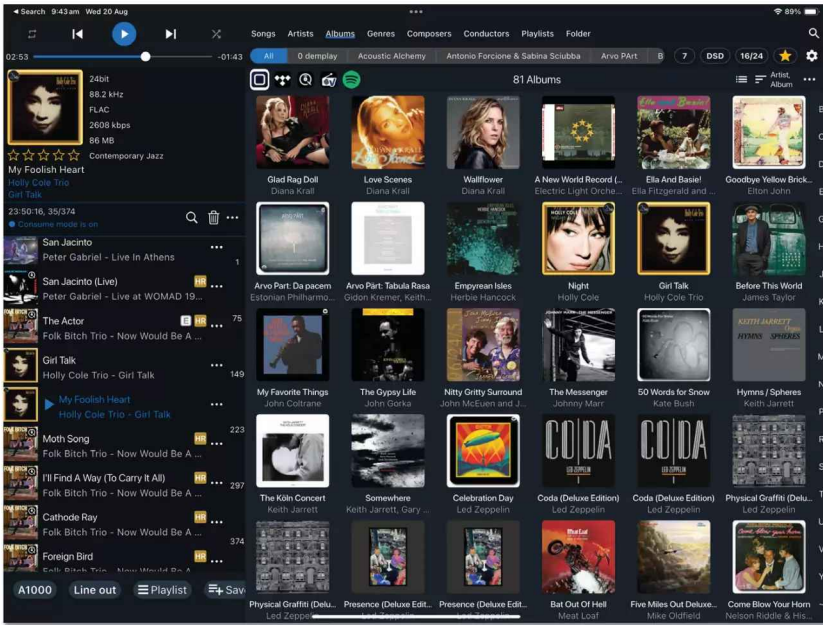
◂ Search 9:43am Wed 20 Aug
89%
02:53 -01:43
24bit
88.2 kHz
FLAC
2608 kbps
86 MB
Contemporary Jazz
My Foolish Heart
Holly Cole Trio
Girl Talk
23:50:16, 35/374
Consume mode is on
San Jacinto
Peter Gabriel - Live In Athens
1
San Jacinto (Live)
HR
Peter Gabriel - Live at WOMAD 19...
The Actor
E HR
75
Folk Bitch Trio - Now Would Be A ...
Girl Talk
Holly Cole Trio - Girl Talk
149
My Foolish Heart
Holly Cole Trio - Girl Talk
223
Moth Song
HR
Folk Bitch Trio - Now Would Be A ...
I'll Find A Way (To Carry It All)
HR
297
Folk Bitch Trio - Now Would Be A ...
Cathode Ray
HR
Folk Bitch Trio - Now Would Be A ...
374
Foreign Bird
HR
A1000
Line out
Playlist
Save

Songs Artists Albums Genres Composers Conductors Playlists Folder
All 0 demplay Acoustic Alchemy Antonio Forcione & Sabina Sciubba Arvo PArt B 7 DSD 16/24
81 Albums
Artist, Album

| | | | | | |
|---|---|---|---|---|---|
| Glad Rag Doll<br>Diana Krall | Love Scenes<br>Diana Krall | Wallflower<br>Diana Krall | A New World Record (...<br>Electric Light Orche... | Ella And Basie!<br>Ella Fitzgerald and ... | Goodbye Yellow Brick...<br>Elton John |
| Arvo Part: Da pacem<br>Estonian Philharmo... | Arvo Pärt: Tabula Rasa<br>Gidon Kremer, Keith... | Empyrean Isles<br>Herbie Hancock | Night<br>Holly Cole | Girl Talk<br>Holly Cole Trio | Before This World<br>James Taylor |
| My Favorite Things<br>John Coltrane | The Gypsy Life<br>John Gorka | Nitty Gritty Surround<br>John McEuen and J... | The Messenger<br>Johnny Marr | 50 Words for Snow<br>Kate Bush | Hymns / Spheres<br>Keith Jarrett |
| The Köln Concert<br>Keith Jarrett | Somewhere<br>Keith Jarrett, Gary ... | Celebration Day<br>Led Zeppelin | Coda (Deluxe Edition)<br>Led Zeppelin | Coda (Deluxe Edition)<br>Led Zeppelin | Physical Graffiti (Delu...<br>Led Zeppelin |
| Physical Graffiti (Delu...<br>Led Zeppelin | Presence (Deluxe Edit...<br>Led Zeppelin | Presence (Deluxe Edit...<br>Led Zeppelin | Bat Out Of Hell<br>Meat Loaf | Five Miles Out Deluxe...<br>Mike Oldfield | Come Blow Your Horn<br>Nelson Riddle & His... |